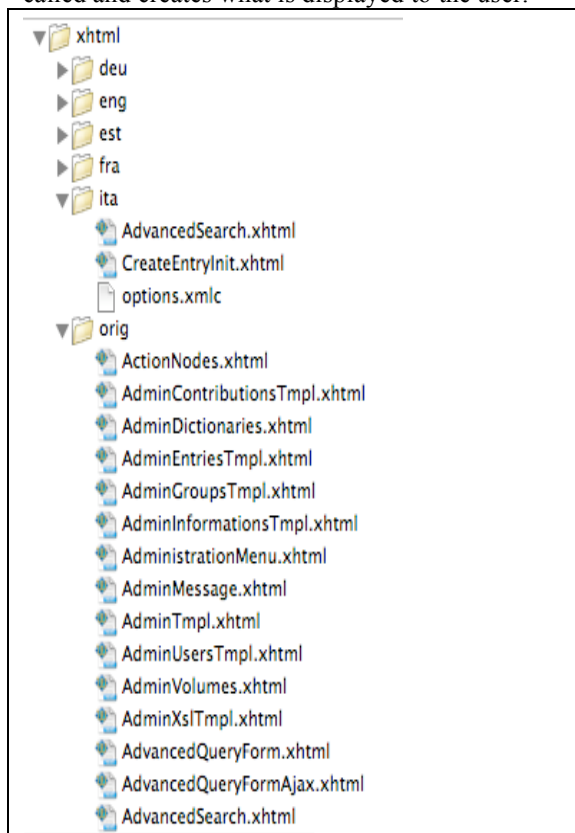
called and creates what is displayed to the user.

xhtml
deu
eng
est
fra
ita
AdvancedSearch.xhtml
CreateEntryInit.xhtml
options.xmlc
orig
ActionNodes.xhtml
AdminContributionsTmpl.xhtml
AdminDictionaries.xhtml
AdminEntriesTmpl.xhtml
AdminGroupsTmpl.xhtml
AdminInformationsTmpl.xhtml
AdministrationMenu.xhtml
AdminMessage.xhtml
AdminTmpl.xhtml
AdminUsersTmpl.xhtml
AdminVolumes.xhtml
AdminXslTmpl.xhtml
AdvancedQueryForm.xhtml
AdvancedQueryFormAjax.xhtml
AdvancedSearch.xhtml